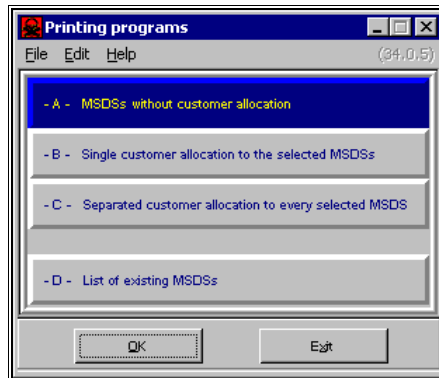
Printing programs

File Edit Help (34.0.5)

- A - MSDSs without customer allocation

- B - Single customer allocation to the selected MSDSs

- C - Separated customer allocation to every selected MSDS

- D - List of existing MSDSs

OK

Exit